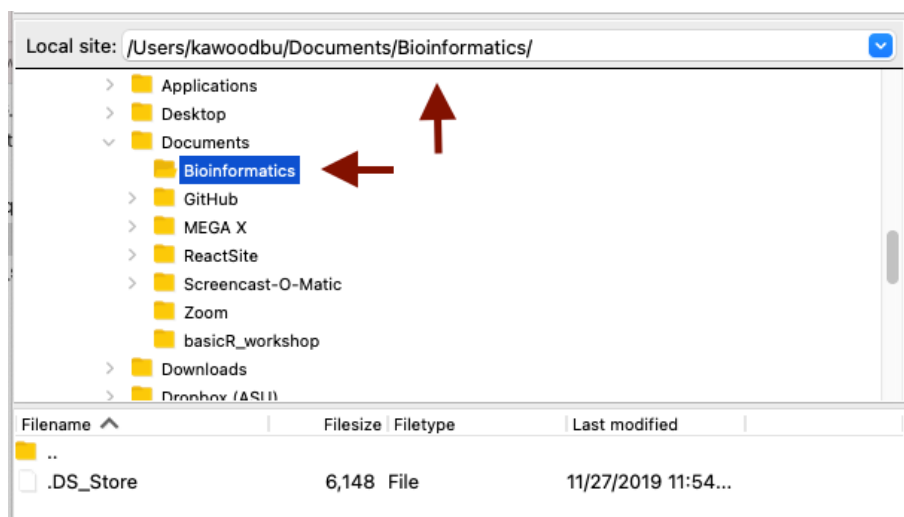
Local site: /Users/kawoodbu/Documents/Bioinformatics/

Applications
Desktop
Documents
Bioinformatics
GitHub
MEGA X
ReactSite
Screencast-O-Matic
Zoom
basicR_workshop
Downloads
Dropbox (ASU)

| Filename | Filesize | Filetype | Last modified |
|---|---|---|---|
| .. | | | |
| .DS_Store | 6,148 | File | 11/27/2019 11:54... |